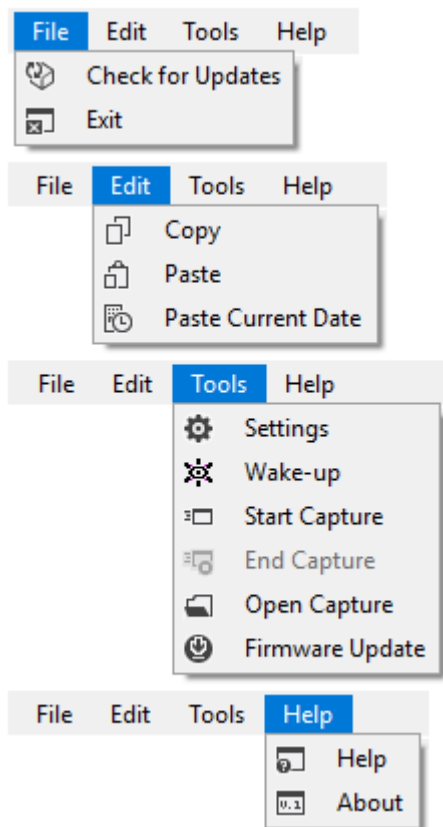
File Edit Tools Help

Check for Updates
Exit

File Edit Tools Help

Copy
Paste
Paste Current Date

File Edit Tools Help

Settings
Wake-up
Start Capture
End Capture
Open Capture
Firmware Update

File Edit Tools Help

Help
About